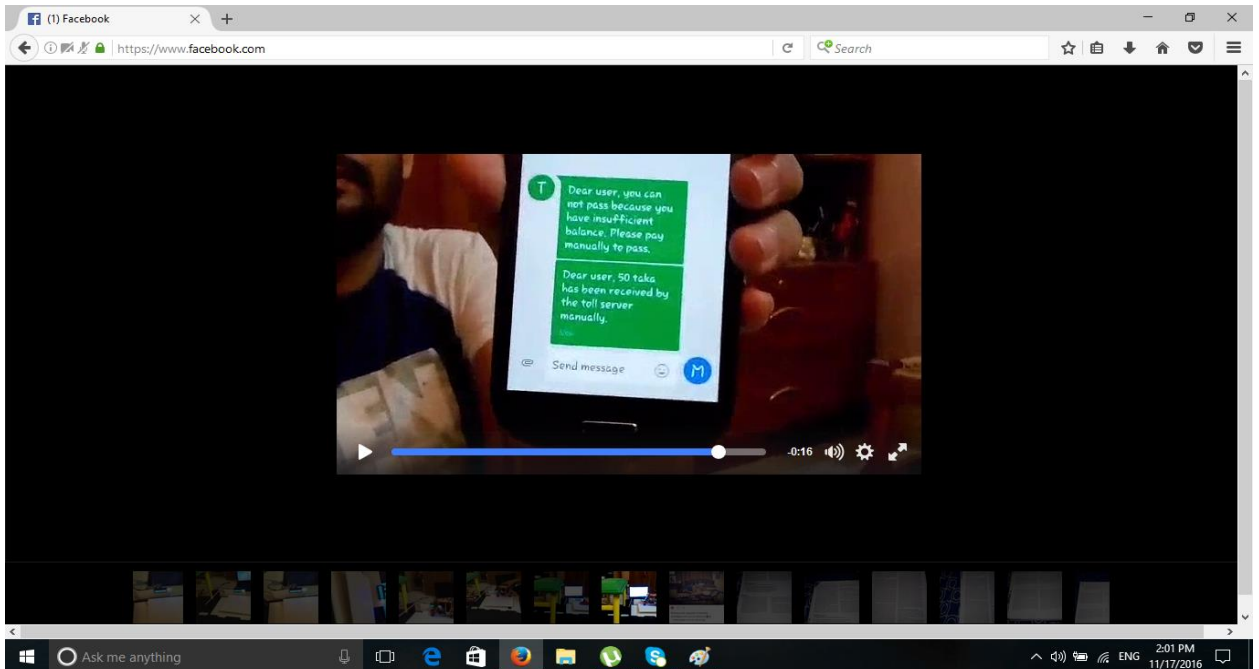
(1) Facebook

https://www.facebook.com

Search

T

Dear user, you can not pass because you have insufficient balance. Please pay manually to pass.

Dear user, 50 taka has been received by the toll server manually.

Send message

M

-0:16

Ask me anything

ENG

2:01 PM
11/17/2016